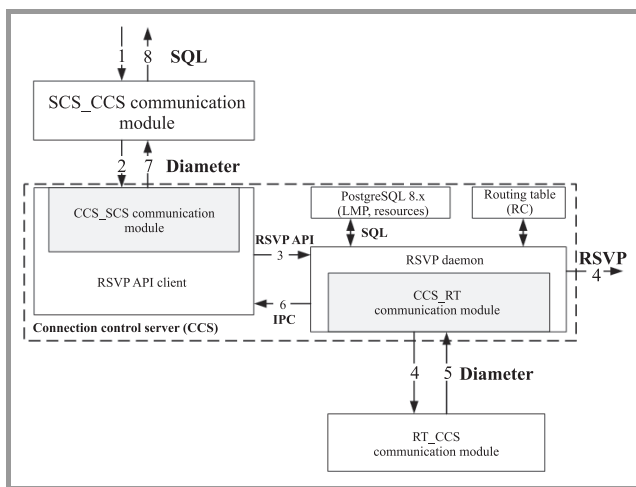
1 8 SQL

SCS_CCS communication module

2 7 Diameter

CCS_SCS communication module

RSVP API client

PostgreSQL 8.x (LMP, resources)

Routing table (RC)

SQL

RSVP API 3

RSVP daemon

RSVP 4

CCS_RT communication module

6 IPC

Connection control server (CCS)

4 5 Diameter

RT_CCS communication module